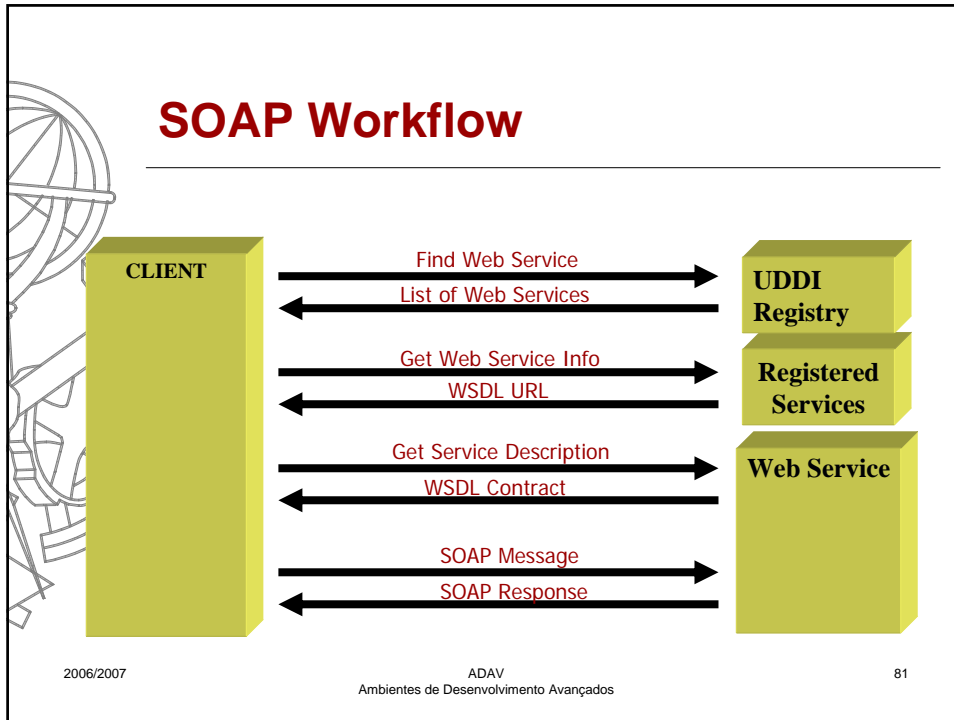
SOAP Workflow

CLIENT

Find Web Service

List of Web Services

UDDI Registry

Get Web Service Info

WSDL URL

Registered Services

Get Service Description

WSDL Contract

Web Service

SOAP Message

SOAP Response

2006/2007

ADAV
Ambientes de Desenvolvimento Avançados

81